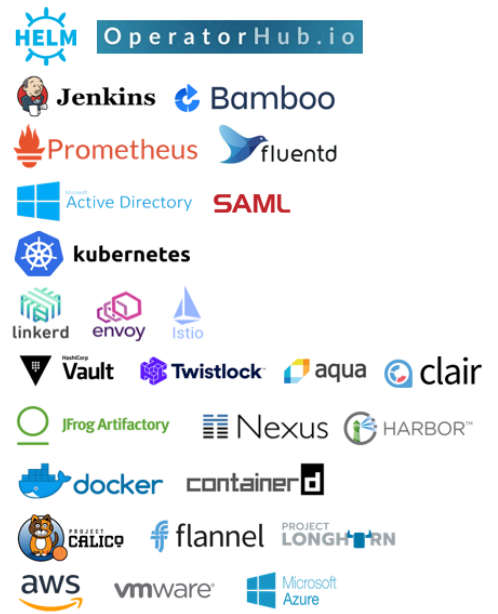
HELM
OperatorHub.io
Jenkins
Bamboo
Prometheus
fluentd
Microsoft
Active Directory
SAML
kubernetes
linkerd
envoy
Istio
HashiCorp
Vault
Twistlock
aqua
clair
JFrog Artifactory
Nexus
HARBOR™
docker
containerd
PROJECT
CALICO
flannel
PROJECT
LONGHORN
aws
vmware
Microsoft
Azure